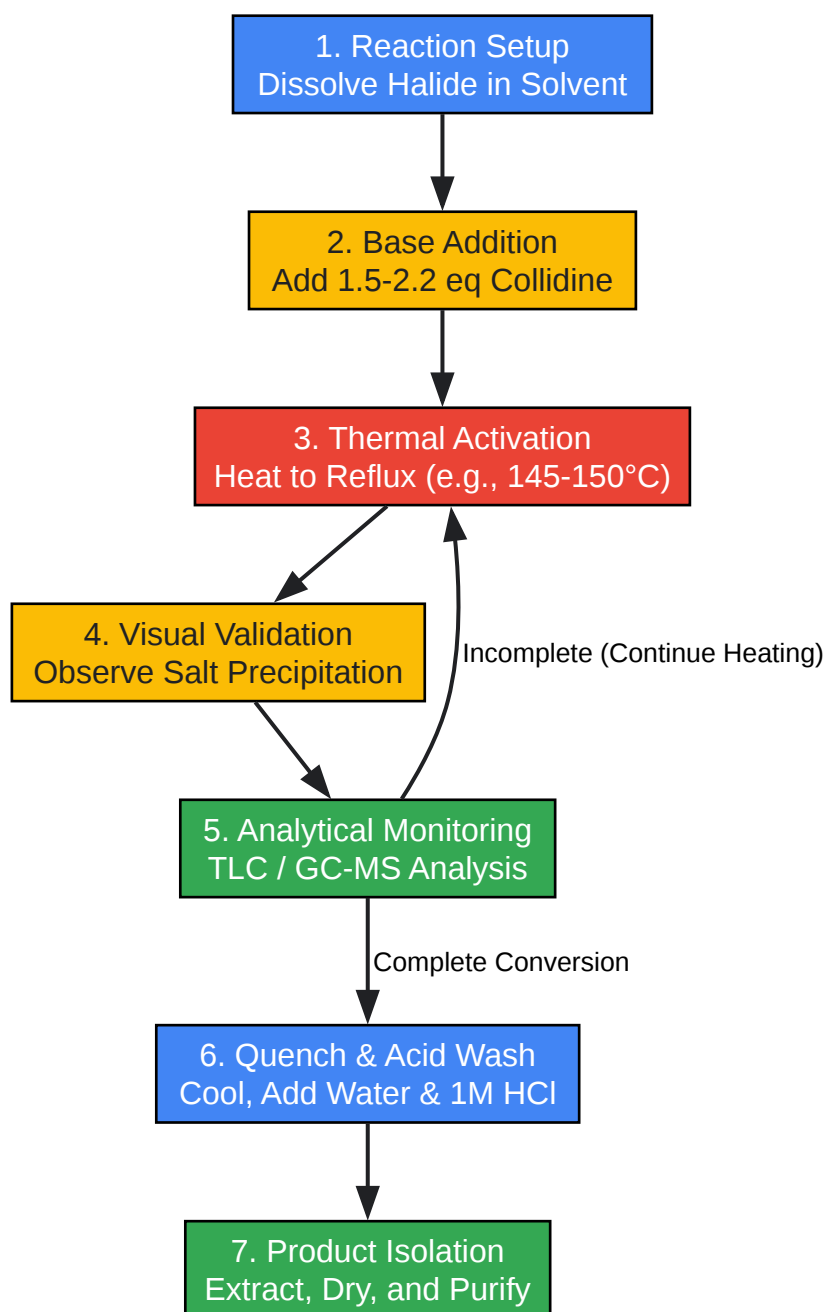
1. Reaction Setup
Dissolve Halide in Solvent

2. Base Addition
Add 1.5-2.2 eq Collidine

3. Thermal Activation
Heat to Reflux (e.g., 145-150°C)

4. Visual Validation
Observe Salt Precipitation

Incomplete (Continue Heating)

5. Analytical Monitoring
TLC / GC-MS Analysis

Complete Conversion

6. Quench & Acid Wash
Cool, Add Water & 1M HCl

7. Product Isolation
Extract, Dry, and Purify